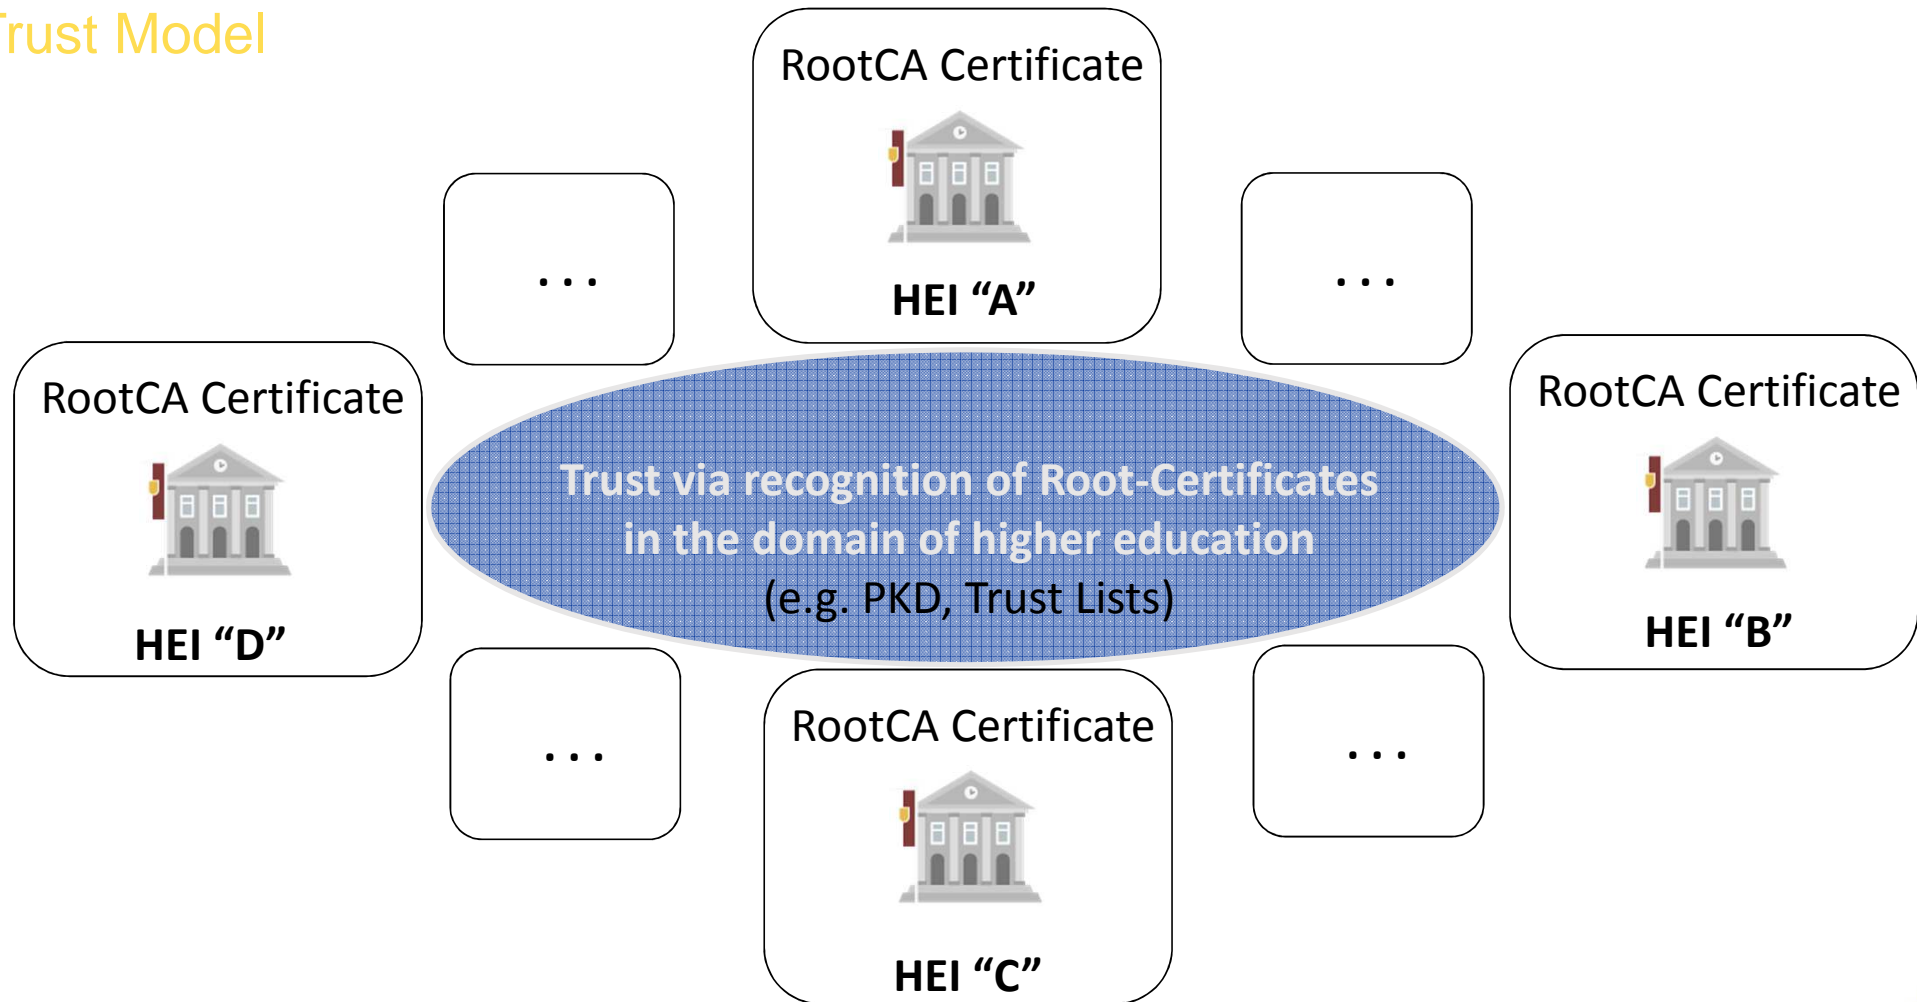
rust Model

RootCA Certificate

HEI “A”

...

...

RootCA Certificate

HEI “D”

Trust via recognition of Root-Certificates in the domain of higher education (e.g. PKD, Trust Lists)

RootCA Certificate

HEI “B”

...

RootCA Certificate

HEI “C”

...